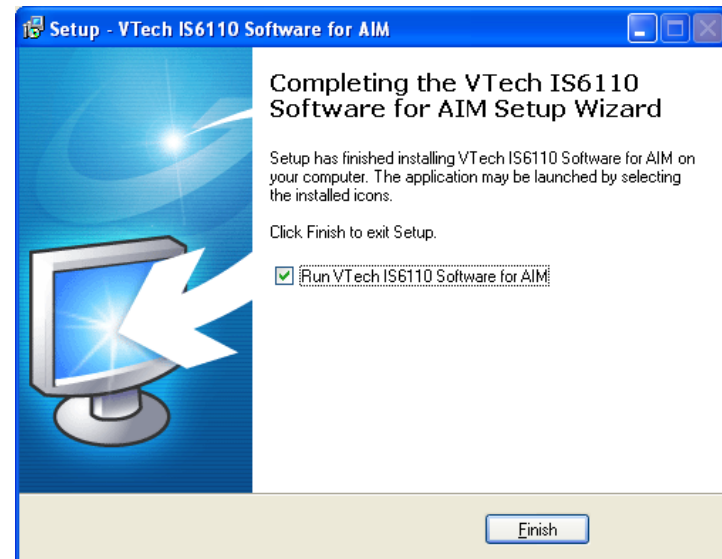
Setup - VTech IS6110 Software for AIM

Completing the VTech IS6110 Software for AIM Setup Wizard

Setup has finished installing VTech IS6110 Software for AIM on your computer. The application may be launched by selecting the installed icons.

Click Finish to exit Setup.

Run VTech IS6110 Software for AIM

Finish